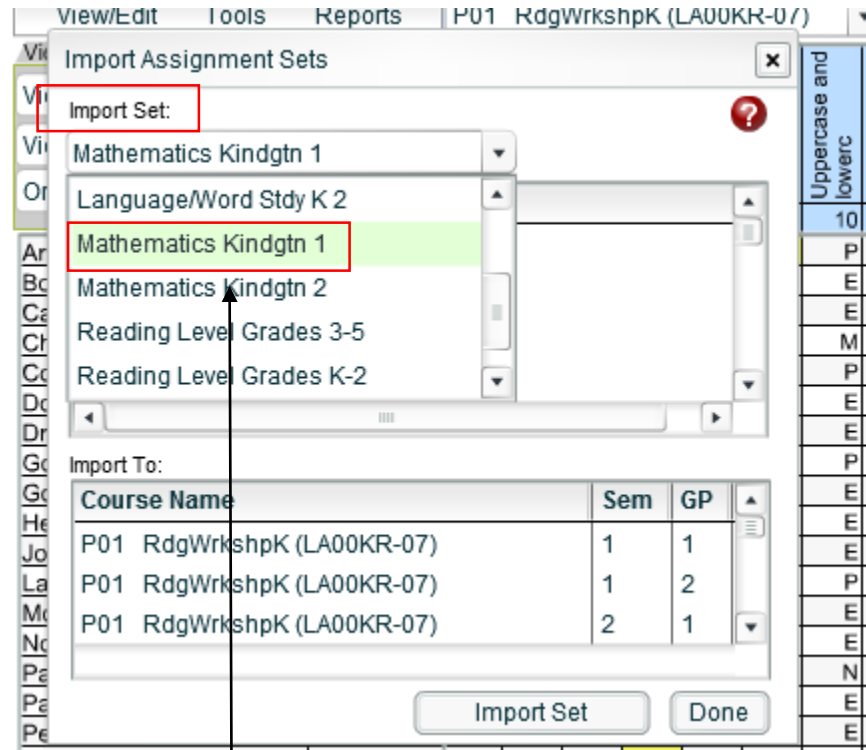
View/Edit Tools Reports P01 RdgWrkshpK (LA00KR-07)

Import Assignment Sets

Import Set:

Mathematics Kindgtn 1

Language/Word Stdy K 2
Mathematics Kindgtn 1
Mathematics Kindgtn 2
Reading Level Grades 3-5
Reading Level Grades K-2

Import To:

| Course Name | Sem | GP |
|---|---|---|
| P01 RdgWrkshpK (LA00KR-07) | 1 | 1 |
| P01 RdgWrkshpK (LA00KR-07) | 1 | 2 |
| P01 RdgWrkshpK (LA00KR-07) | 2 | 1 |

Import Set Done

Uppercase and lowerc
10
P
E
E
M
P
E
E
P
E
E
E
P
E
E
N
E
E